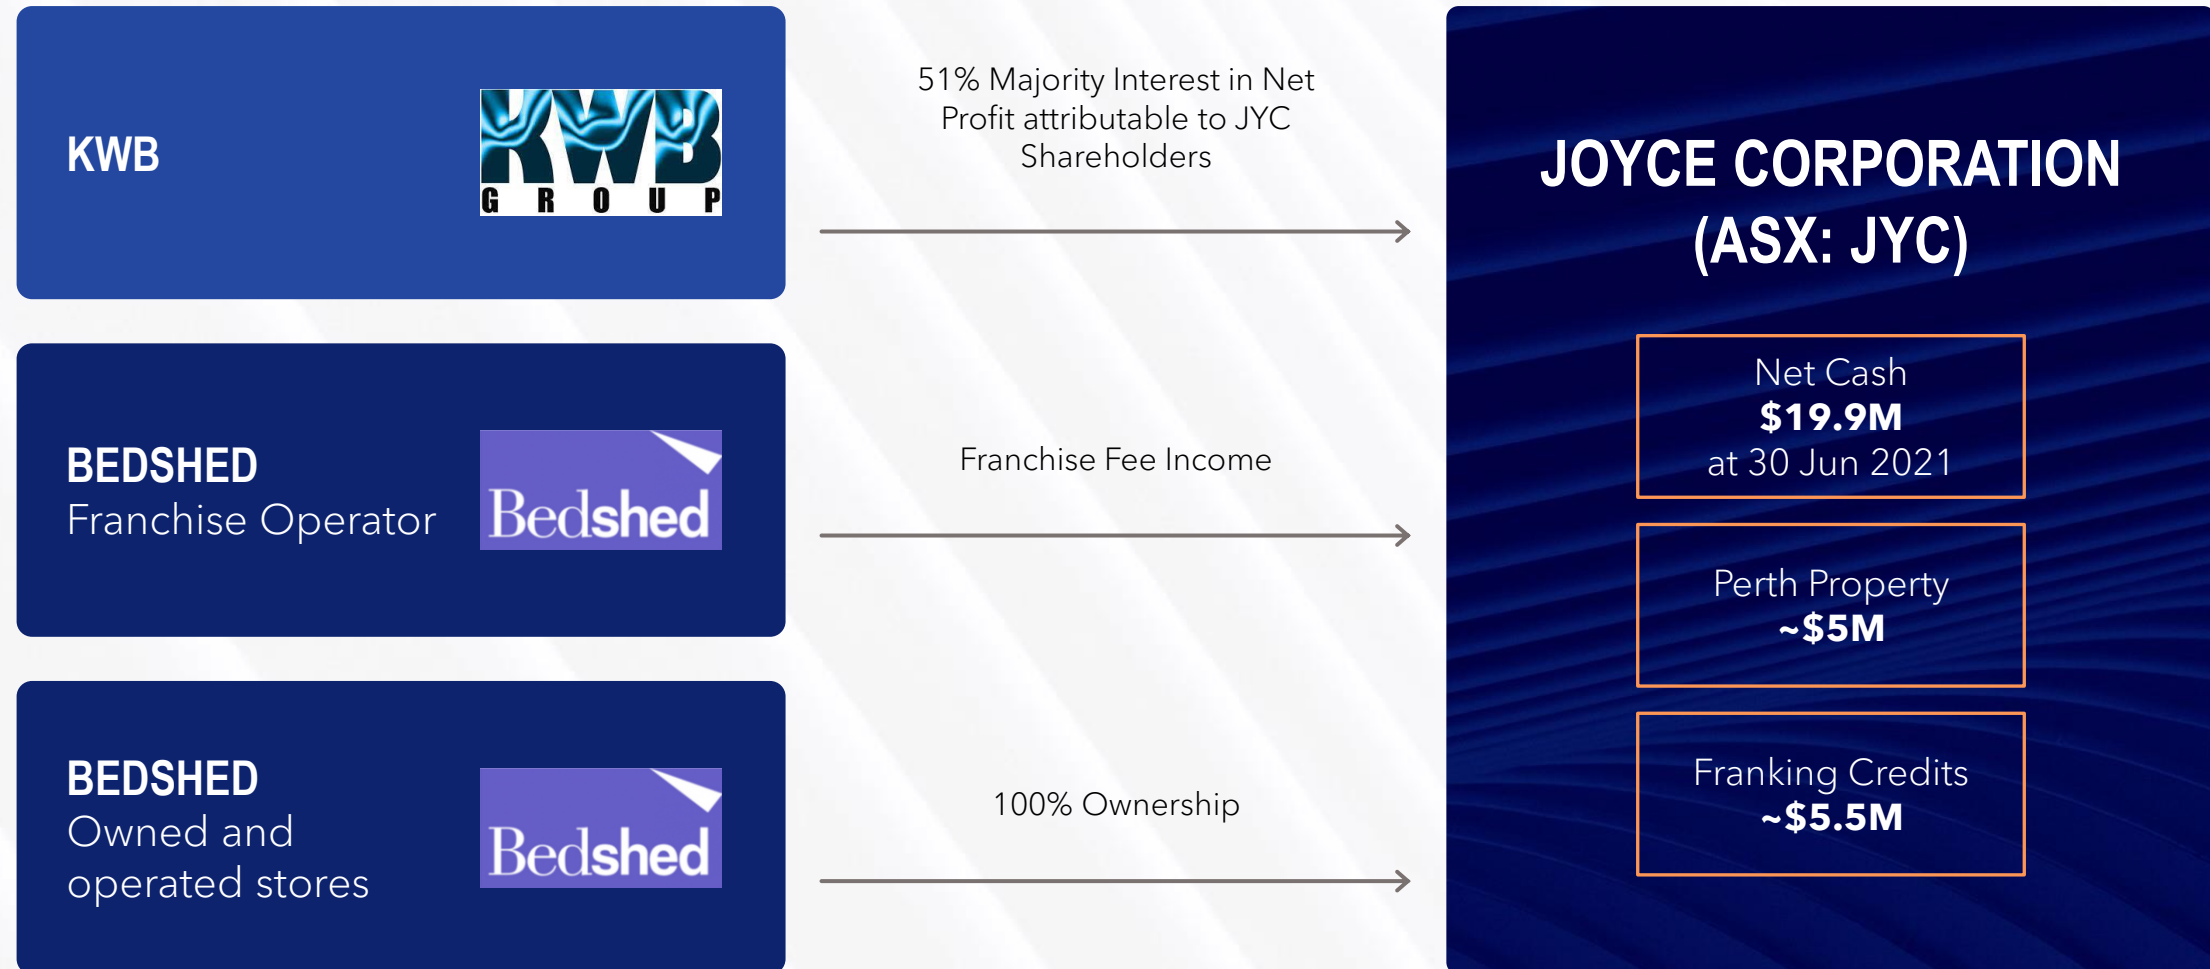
KWB

KWB GROUP

51% Majority Interest in Net Profit attributable to JYC Shareholders

BEDSHED
Franchise Operator

Bedshed

Franchise Fee Income

BEDSHED
Owned and operated stores

Bedshed

100% Ownership

JOYCE CORPORATION (ASX: JYC)

Net Cash
**$19.9M**
at 30 Jun 2021

Perth Property
**~$5M**

Franking Credits
**~$5.5M**